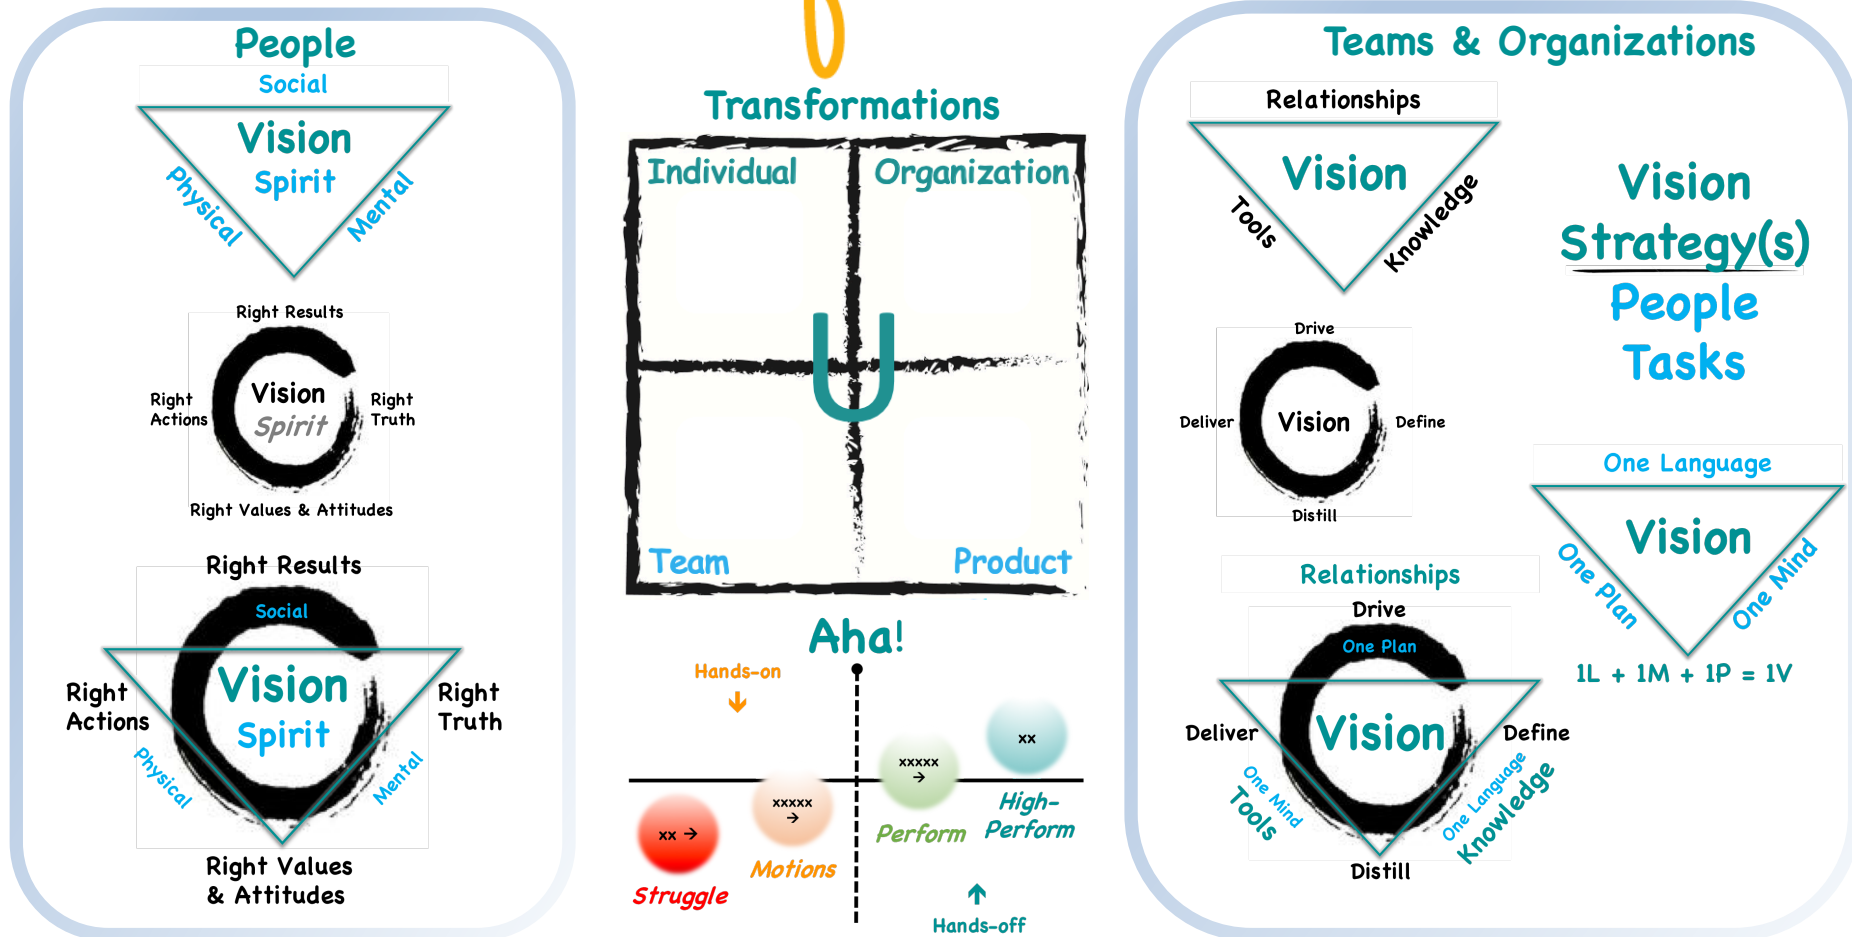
People

Social

Vision

Spirit

Physical

Mental

Right Results

Right Actions

Vision

Spirit

Right Truth

Right Values & Attitudes

Right Results

Social

Right Actions

Vision

Spirit

Right Truth

Physical

Mental

Right Values & Attitudes

Transformations

Individual

Organization

U

Team

Product

Aha!

Hands-on

xx →

xxxxx →

xxxxx →

xx

Struggle

Motions

Perform

High-Perform

Hands-off

Teams & Organizations

Relationships

Vision

Tools

Knowledge

Vision

Strategy(s)

People

Tasks

Drive

Deliver

Vision

Define

Distill

One Language

Vision

One Plan

One Mind

1L + 1M + 1P = 1V

Relationships

Drive

One Plan

Deliver

Vision

Define

One Mind

Tools

One Language

Knowledge

Distill